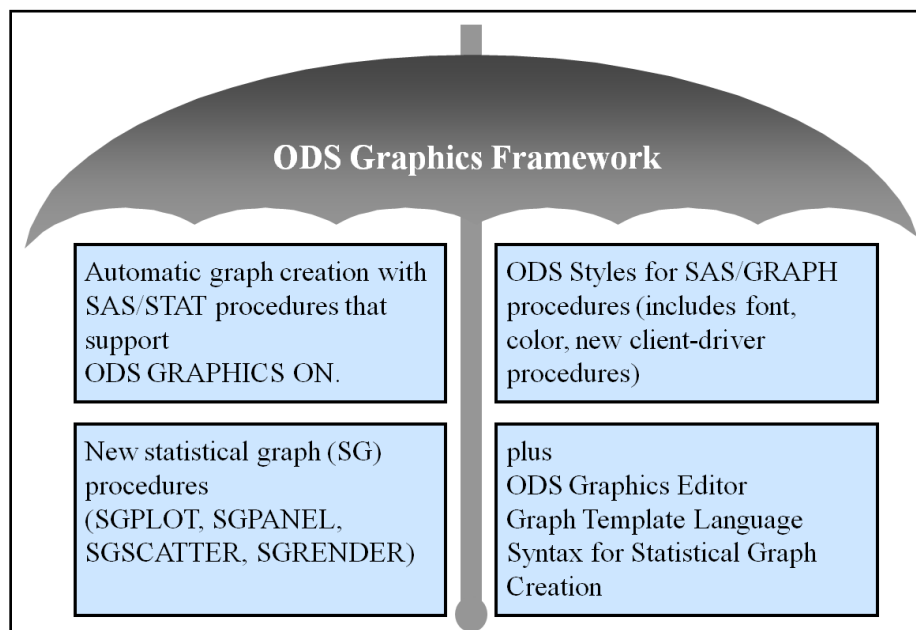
ODS Graphics Framework

Automatic graph creation with SAS/STAT procedures that support ODS GRAPHICS ON.

ODS Styles for SAS/GRAPH procedures (includes font, color, new client-driver procedures)

New statistical graph (SG) procedures (SGPLOT, SGPANEL, SGSCATTER, SGRENDER)

plus
ODS Graphics Editor
Graph Template Language
Syntax for Statistical Graph Creation